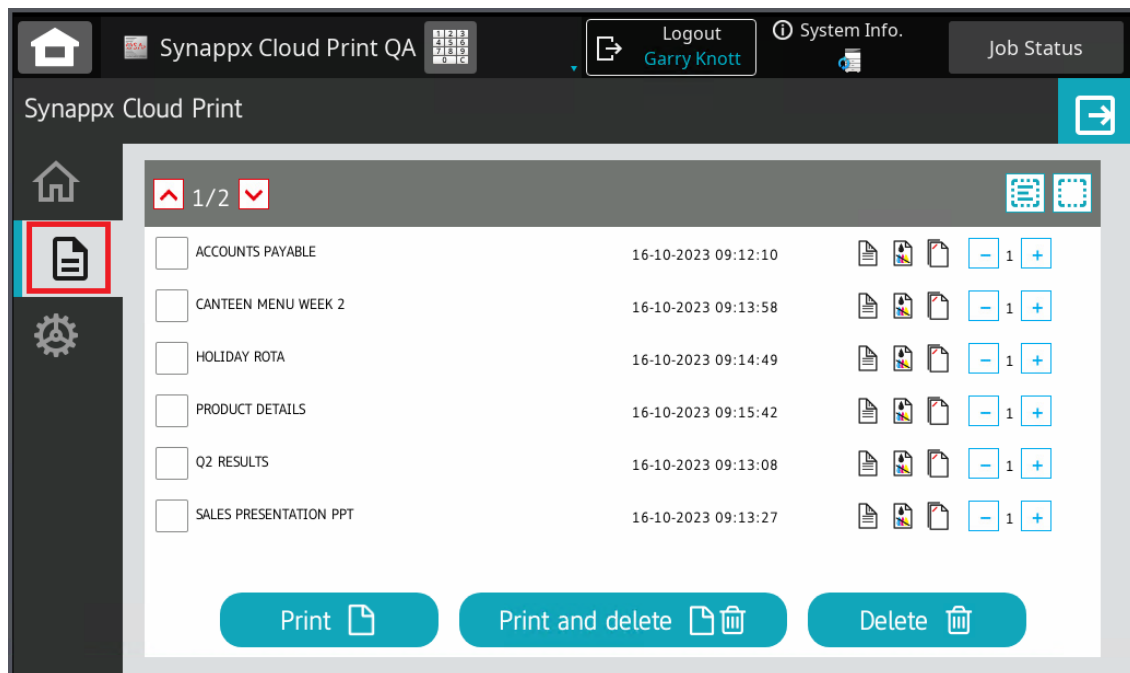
Synappx Cloud Print QA

Logout
Garry Knott

System Info.

Job Status

Synappx Cloud Print

1/2

| | | | |
|---|---|---|---|
| ACCOUNTS PAYABLE | 16-10-2023 09:12:10 | | − 1 + |
| CANTEEN MENU WEEK 2 | 16-10-2023 09:13:58 | | − 1 + |
| HOLIDAY ROTA | 16-10-2023 09:14:49 | | − 1 + |
| PRODUCT DETAILS | 16-10-2023 09:15:42 | | − 1 + |
| Q2 RESULTS | 16-10-2023 09:13:08 | | − 1 + |
| SALES PRESENTATION PPT | 16-10-2023 09:13:27 | | − 1 + |

Print

Print and delete

Delete